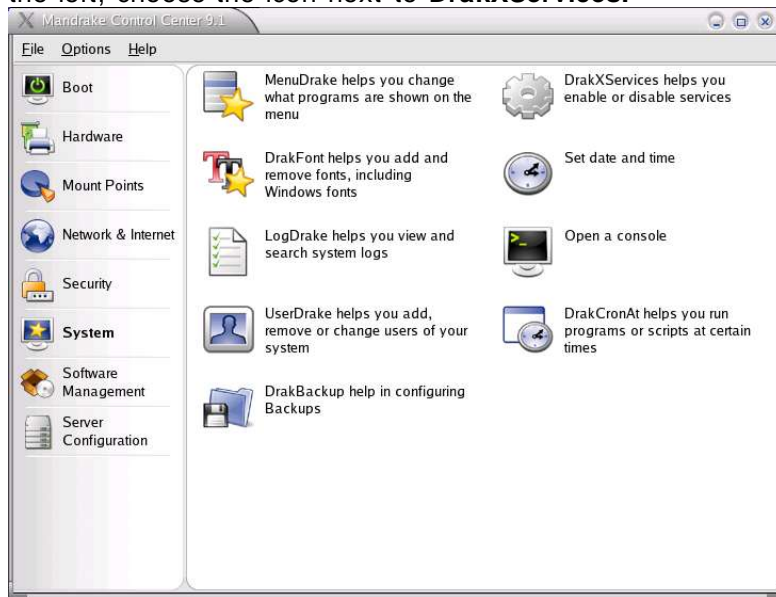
Mandrake Control Center 9.1

File Options Help

Boot

Hardware

Mount Points

Network & Internet

Security

System

Software Management

Server Configuration

MenuDrake helps you change what programs are shown on the menu

DrakXServices helps you enable or disable services

DrakFont helps you add and remove fonts, including Windows fonts

Set date and time

LogDrake helps you view and search system logs

Open a console

UserDrake helps you add, remove or change users of your system

DrakCronAt helps you run programs or scripts at certain times

DrakBackup help in configuring Backups